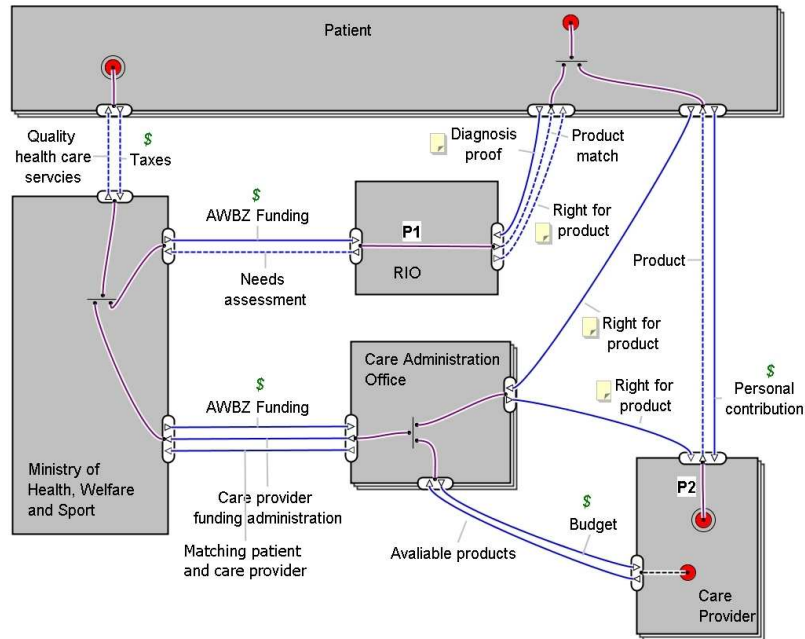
Patient

Quality health care servcies

$
Taxes

Diagnosis proof

Product match

$
AWBZ Funding

Needs assessment

P1

RIO

Right for product

Product

Right for product

Care Administration Office

$
AWBZ Funding

Right for product

$
Personal contribution

Ministry of Health, Welfare and Sport

Care provider funding administration

Matching patient and care provider

$
Budget

Avaliable products

P2

Care Provider